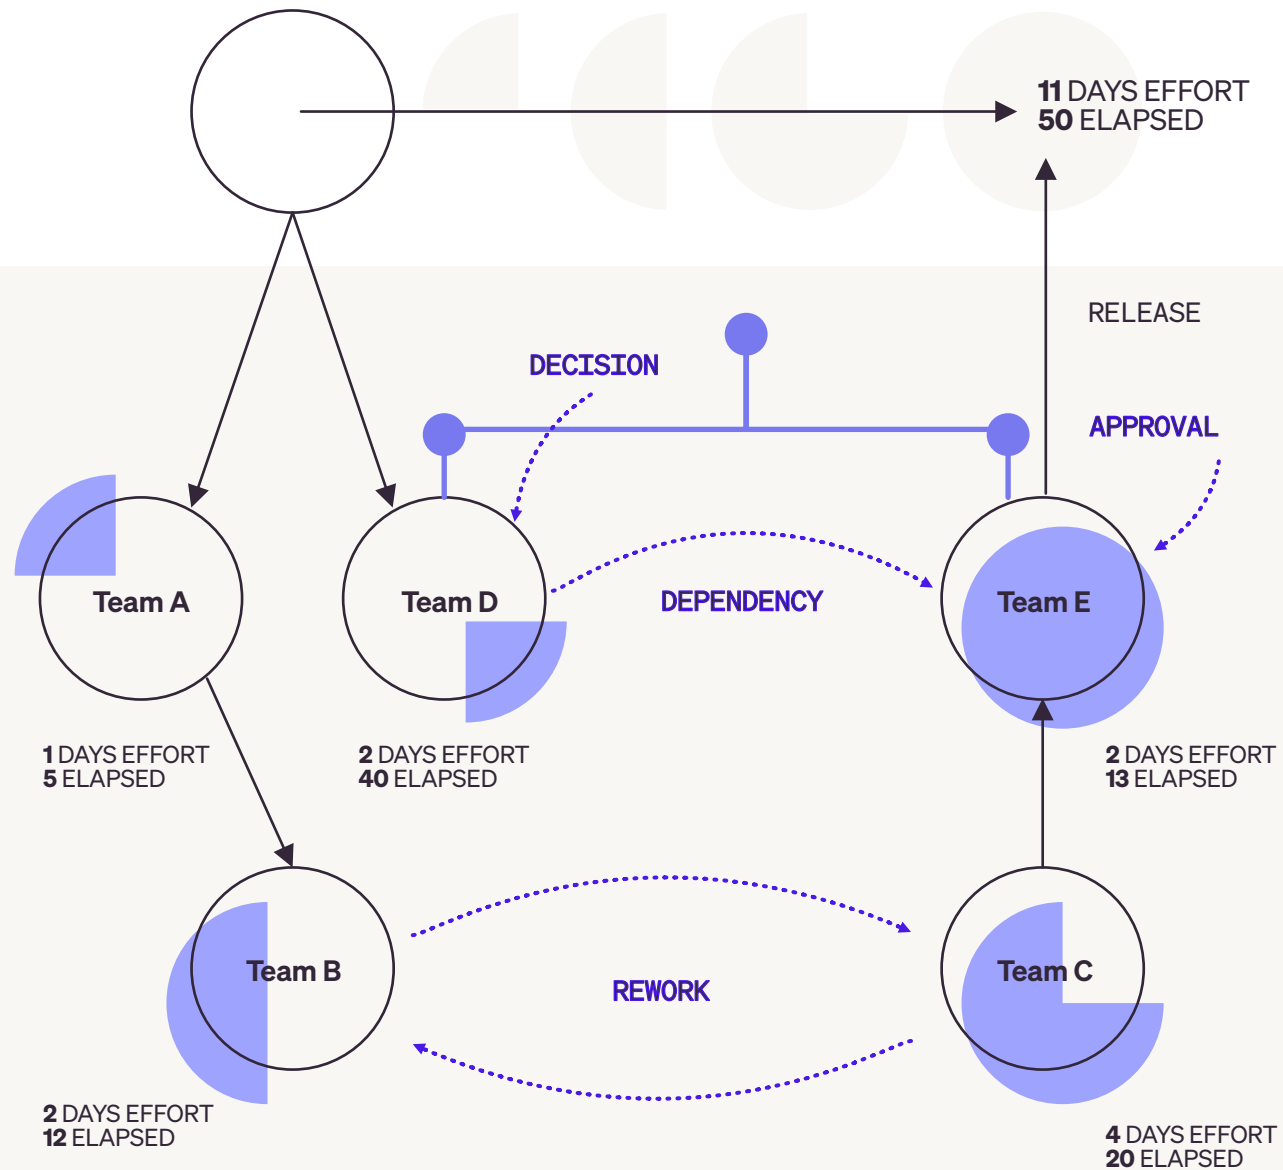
11 DAYS EFFORT
50 ELAPSED

RELEASE

DECISION

APPROVAL

Team A

Team D

DEPENDENCY

Team E

1 DAYS EFFORT
5 ELAPSED

2 DAYS EFFORT
40 ELAPSED

2 DAYS EFFORT
13 ELAPSED

Team B

REWORK

Team C

2 DAYS EFFORT
12 ELAPSED

4 DAYS EFFORT
20 ELAPSED